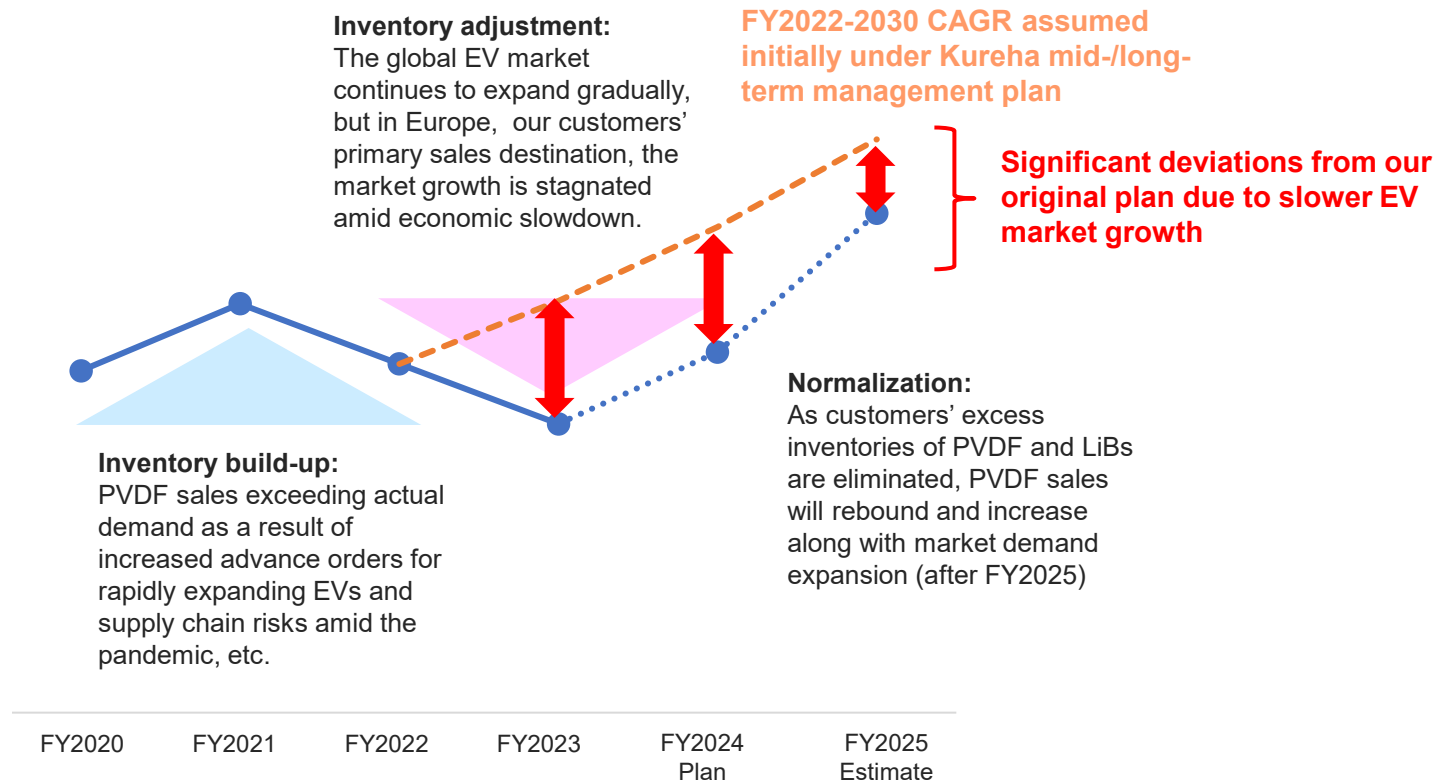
Inventory adjustment:
The global EV market continues to expand gradually, but in Europe, our customers' primary sales destination, the market growth is stagnated amid economic slowdown.

FY2022-2030 CAGR assumed initially under Kureha mid-/long-term management plan

Significant deviations from our original plan due to slower EV market growth

Normalization:
As customers' excess inventories of PVDF and LiBs are eliminated, PVDF sales will rebound and increase along with market demand expansion (after FY2025)

Inventory build-up:
PVDF sales exceeding actual demand as a result of increased advance orders for rapidly expanding EVs and supply chain risks amid the pandemic, etc.

FY2020 FY2021 FY2022 FY2023 FY2024 Plan FY2025 Estimate